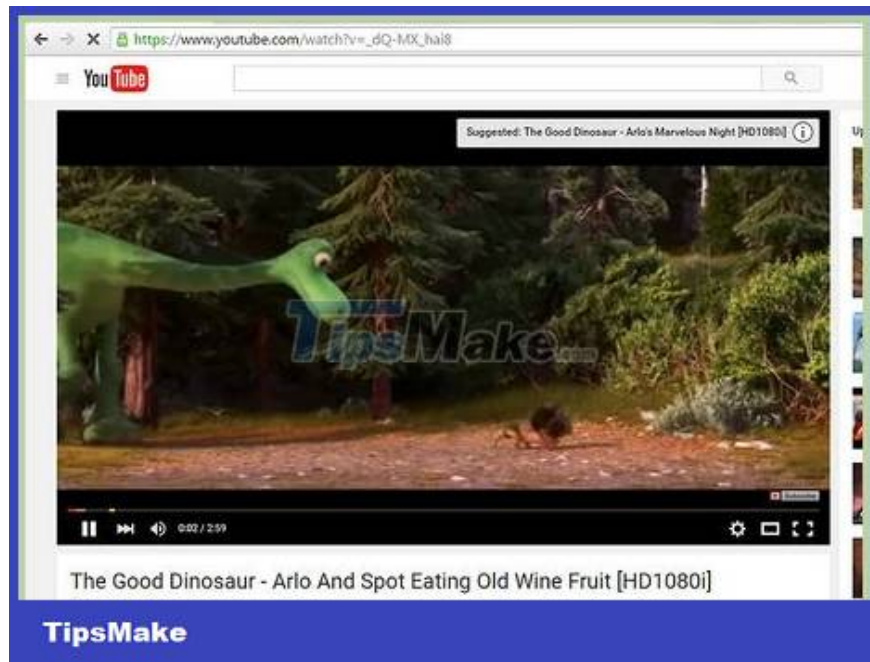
https://www.youtube.com/watch?v=_dQ-MX_hai8

YouTube

Suggested: The Good Dinosaur - Arlo's Marvelous Night [HD1080i]

TipsMake.com

Up

Subscribe

0:02 / 2:59

The Good Dinosaur - Arlo And Spot Eating Old Wine Fruit [HD1080i]

TipsMake